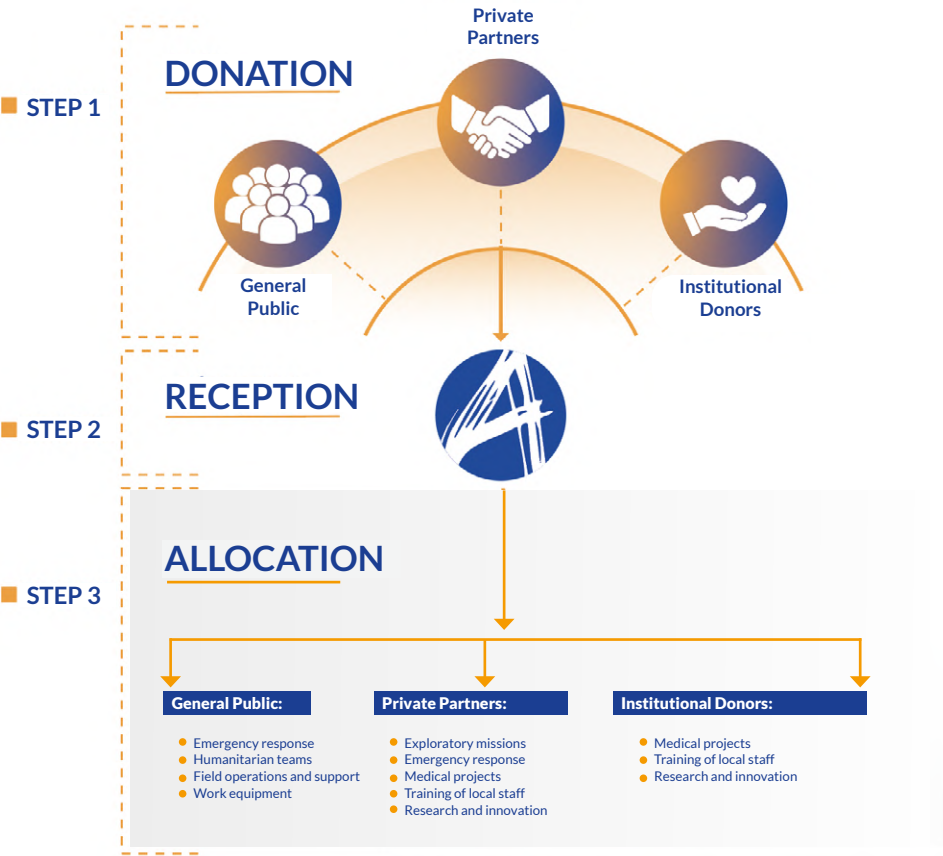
STEP 1

DONATION

Private Partners

General Public

Institutional Donors

STEP 2

RECEPTION

STEP 3

ALLOCATION

General Public:
- Emergency response
- Humanitarian teams
- Field operations and support
- Work equipment

Private Partners:
- Exploratory missions
- Emergency response
- Medical projects
- Training of local staff
- Research and innovation

Institutional Donors:
- Medical projects
- Training of local staff
- Research and innovation